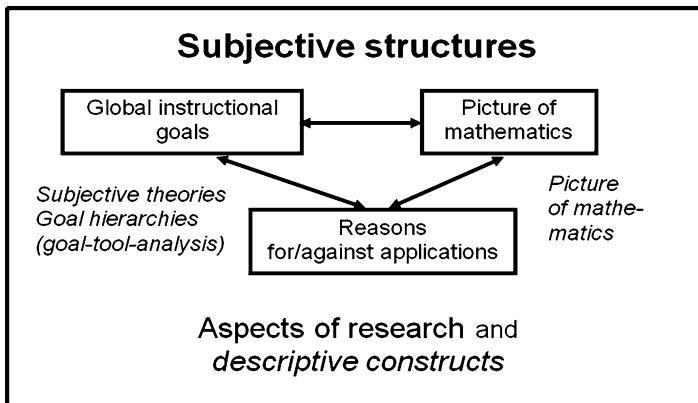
Subjective structures

Global instructional goals

Picture of mathematics

Subjective theories
Goal hierarchies
(goal-tool-analysis)

Reasons for/against applications

Picture of mathematics

Aspects of research and *descriptive constructs*